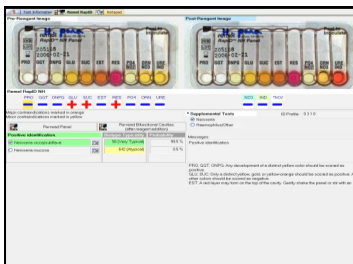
Test Information | Remel RapID | Versus

Pre Reagent Image | Post Reagent Image

RapID NH

205158
2006-02-21

PRO GGT ONPG GLU SUC EST RES PO4 ORN URE

Remel RapID NH

PRO GGT ONPG GLU SUC EST RES PO4 ORN URE | IND ORN *ACC

* Supplemental Tests | ID Profile 5110
Haemolysis
Haemophilus/Other

Messages
Positive identification

PRO, GGT, ONPG: Any development of a distinct yellow color should be scored as positive.
GLU, SUC: Only a distinct yellow, gold or yellow-orange should be scored as positive. All other colors should be scored as negative.
EST: A red layer may form on the top of the cavity. Gently shake the panel or stir with an

Reread Panel | Revised Biochemical Cavities (after reagent addition)

Positive Identification
Neisseria cinerea/flavescens | Ok | 98 Very Typical | 96.5 %
Neisseria mucosa | Ok | 642 (Atypical) | 3.5 %